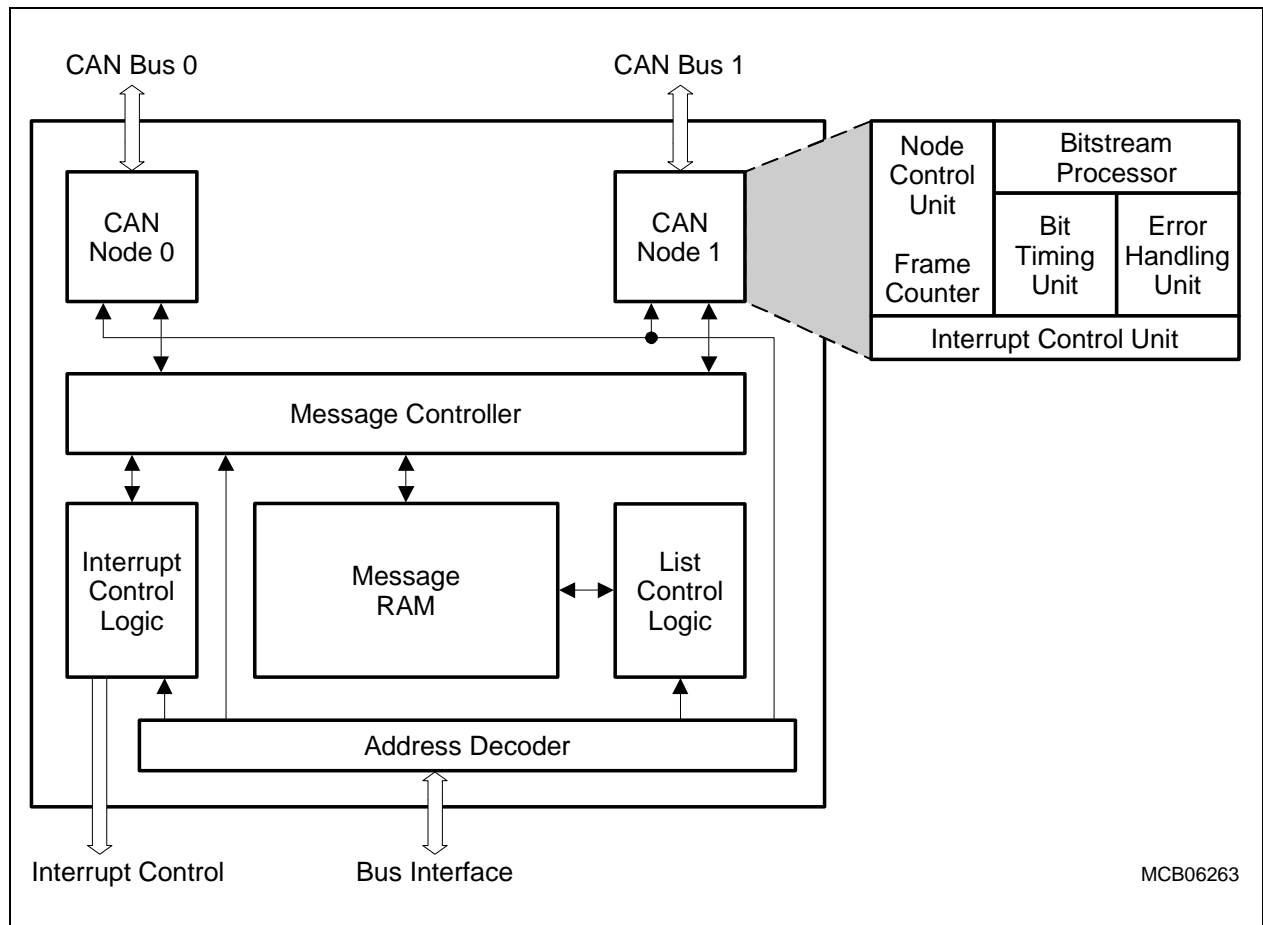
CAN Bus 0

CAN Bus 1

CAN Node 0

CAN Node 1

Node Control Unit

Frame Counter

Bitstream Processor

Bit Timing Unit

Error Handling Unit

Interrupt Control Unit

Message Controller

Interrupt Control Logic

Message RAM

List Control Logic

Address Decoder

Interrupt Control

Bus Interface

MCB06263